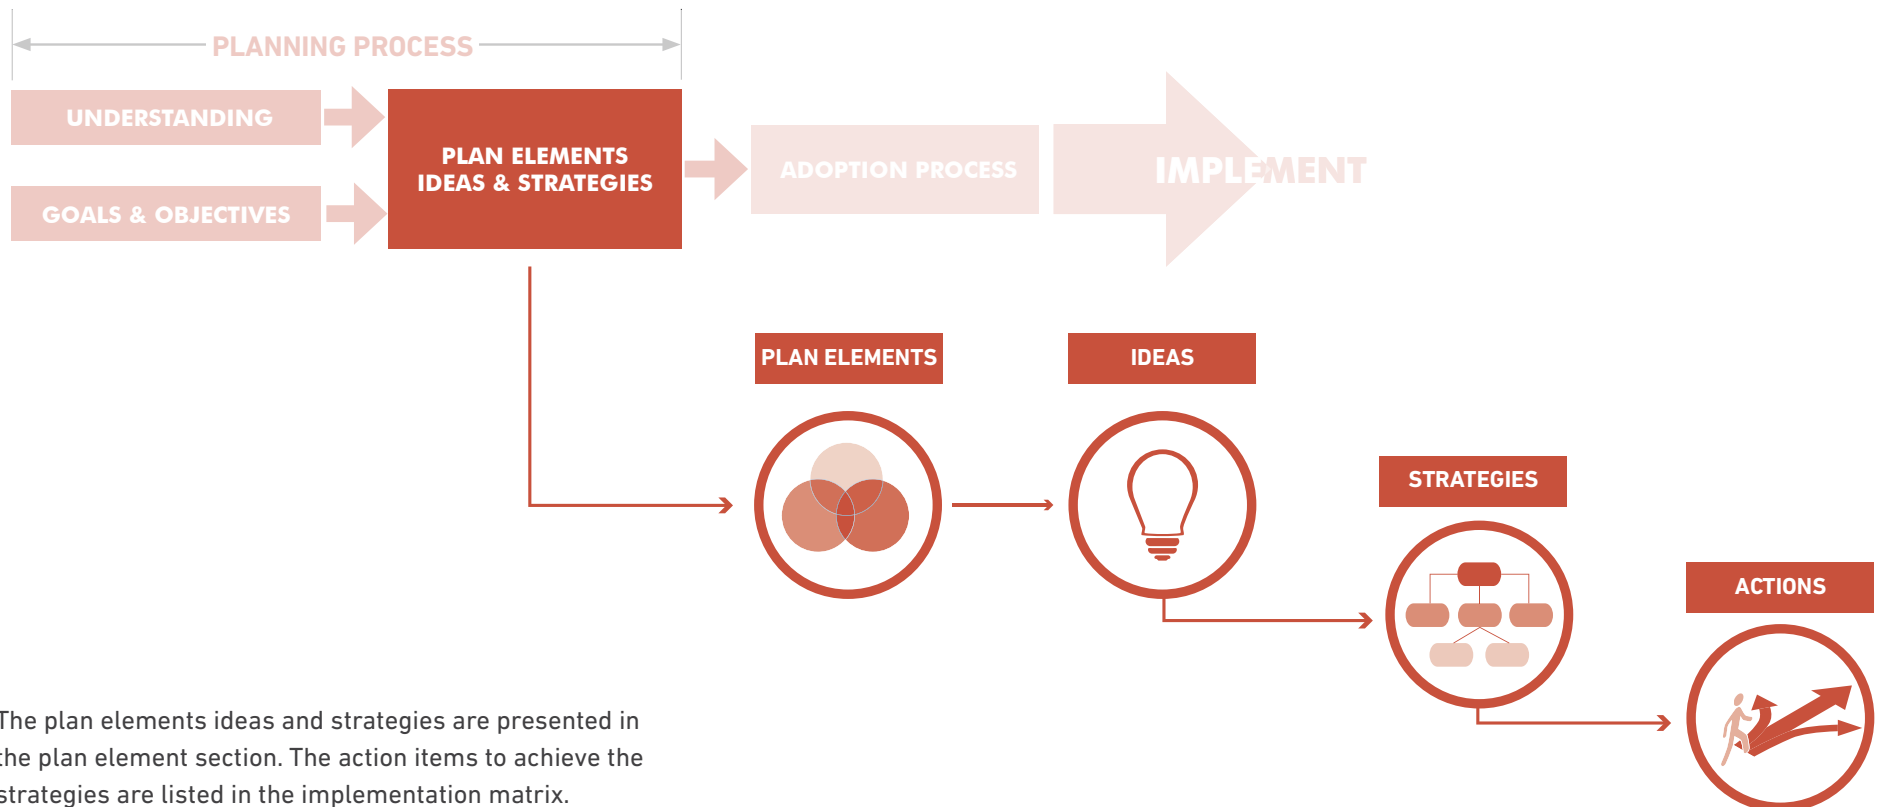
PLANNING PROCESS

UNDERSTANDING

GOALS & OBJECTIVES

PLAN ELEMENTS
IDEAS & STRATEGIES

ADOPTION PROCESS

IMPLEMENT

PLAN ELEMENTS

IDEAS

STRATEGIES

ACTIONS

The plan elements ideas and strategies are presented in the plan element section. The action items to achieve the strategies are listed in the implementation matrix.